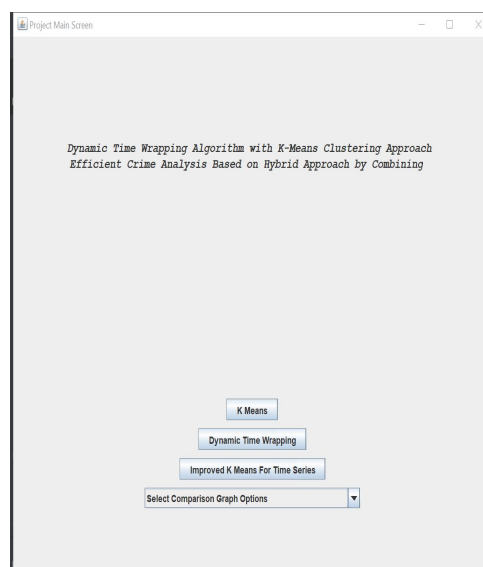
Project Main Screen

Dynamic Time Wrapping Algorithm with K-Means Clustering Approach
Efficient Crime Analysis Based on Hybrid Approach by Combining

K Means

Dynamic Time Wrapping

Improved K Means For Time Series

Select Comparison Graph Options